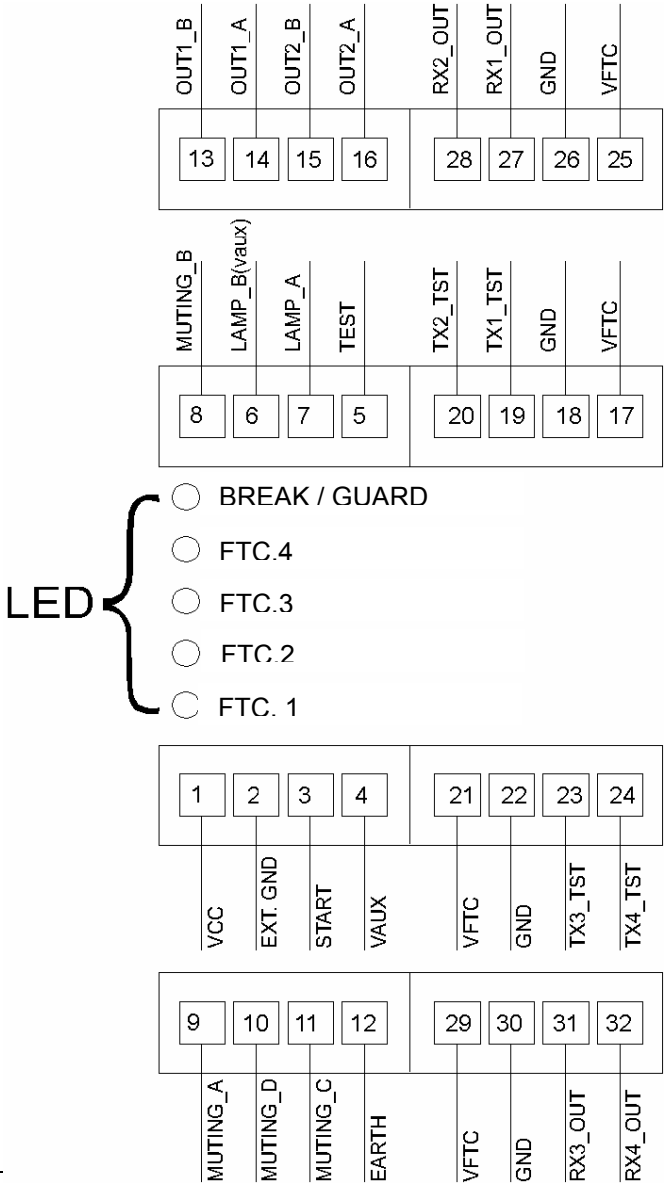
OUT1_B OUT1_A OUT2_B OUT2_A RX2_OUT RX1_OUT GND VFTC

13 14 15 16 28 27 26 25

MUTING_B LAMP_B(vaux) LAMP_A TEST TX2_TST TX1_TST GND VFTC

8 6 7 5 20 19 18 17

LED

BREAK / GUARD

FTC.4

FTC.3

FTC.2

FTC. 1

1 2 3 4 21 22 23 24

VCC EXT. GND START VAUX VFTC GND TX3_TST TX4_TST

9 10 11 12 29 30 31 32

MUTING_A MUTING_D MUTING_C EARTH VFTC GND RX3_OUT RX4_OUT